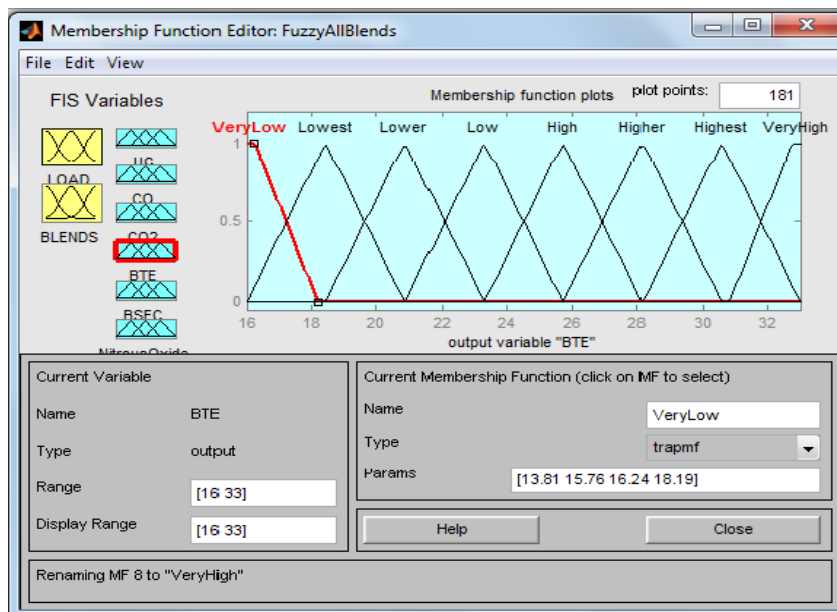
Membership Function Editor: FuzzyAllBlends

File Edit View

FIS Variables

LOAD
BLENDS
UC
CO
CO2
BTE
BSFC
NitrousOxide

Membership function plots

plot points: 181

VeryLow Lowest Lower Low High Higher Highest VeryHigh

1
0.5
0

16 18 20 22 24 26 28 30 32

output variable "BTE"

Current Variable

Name BTE

Type output

Range [16 33]

Display Range [16 33]

Current Membership Function (click on MF to select)

Name VeryLow

Type trapmf

Params [13.81 15.76 16.24 18.19]

Help

Close

Renaming MF 8 to "VeryHigh"